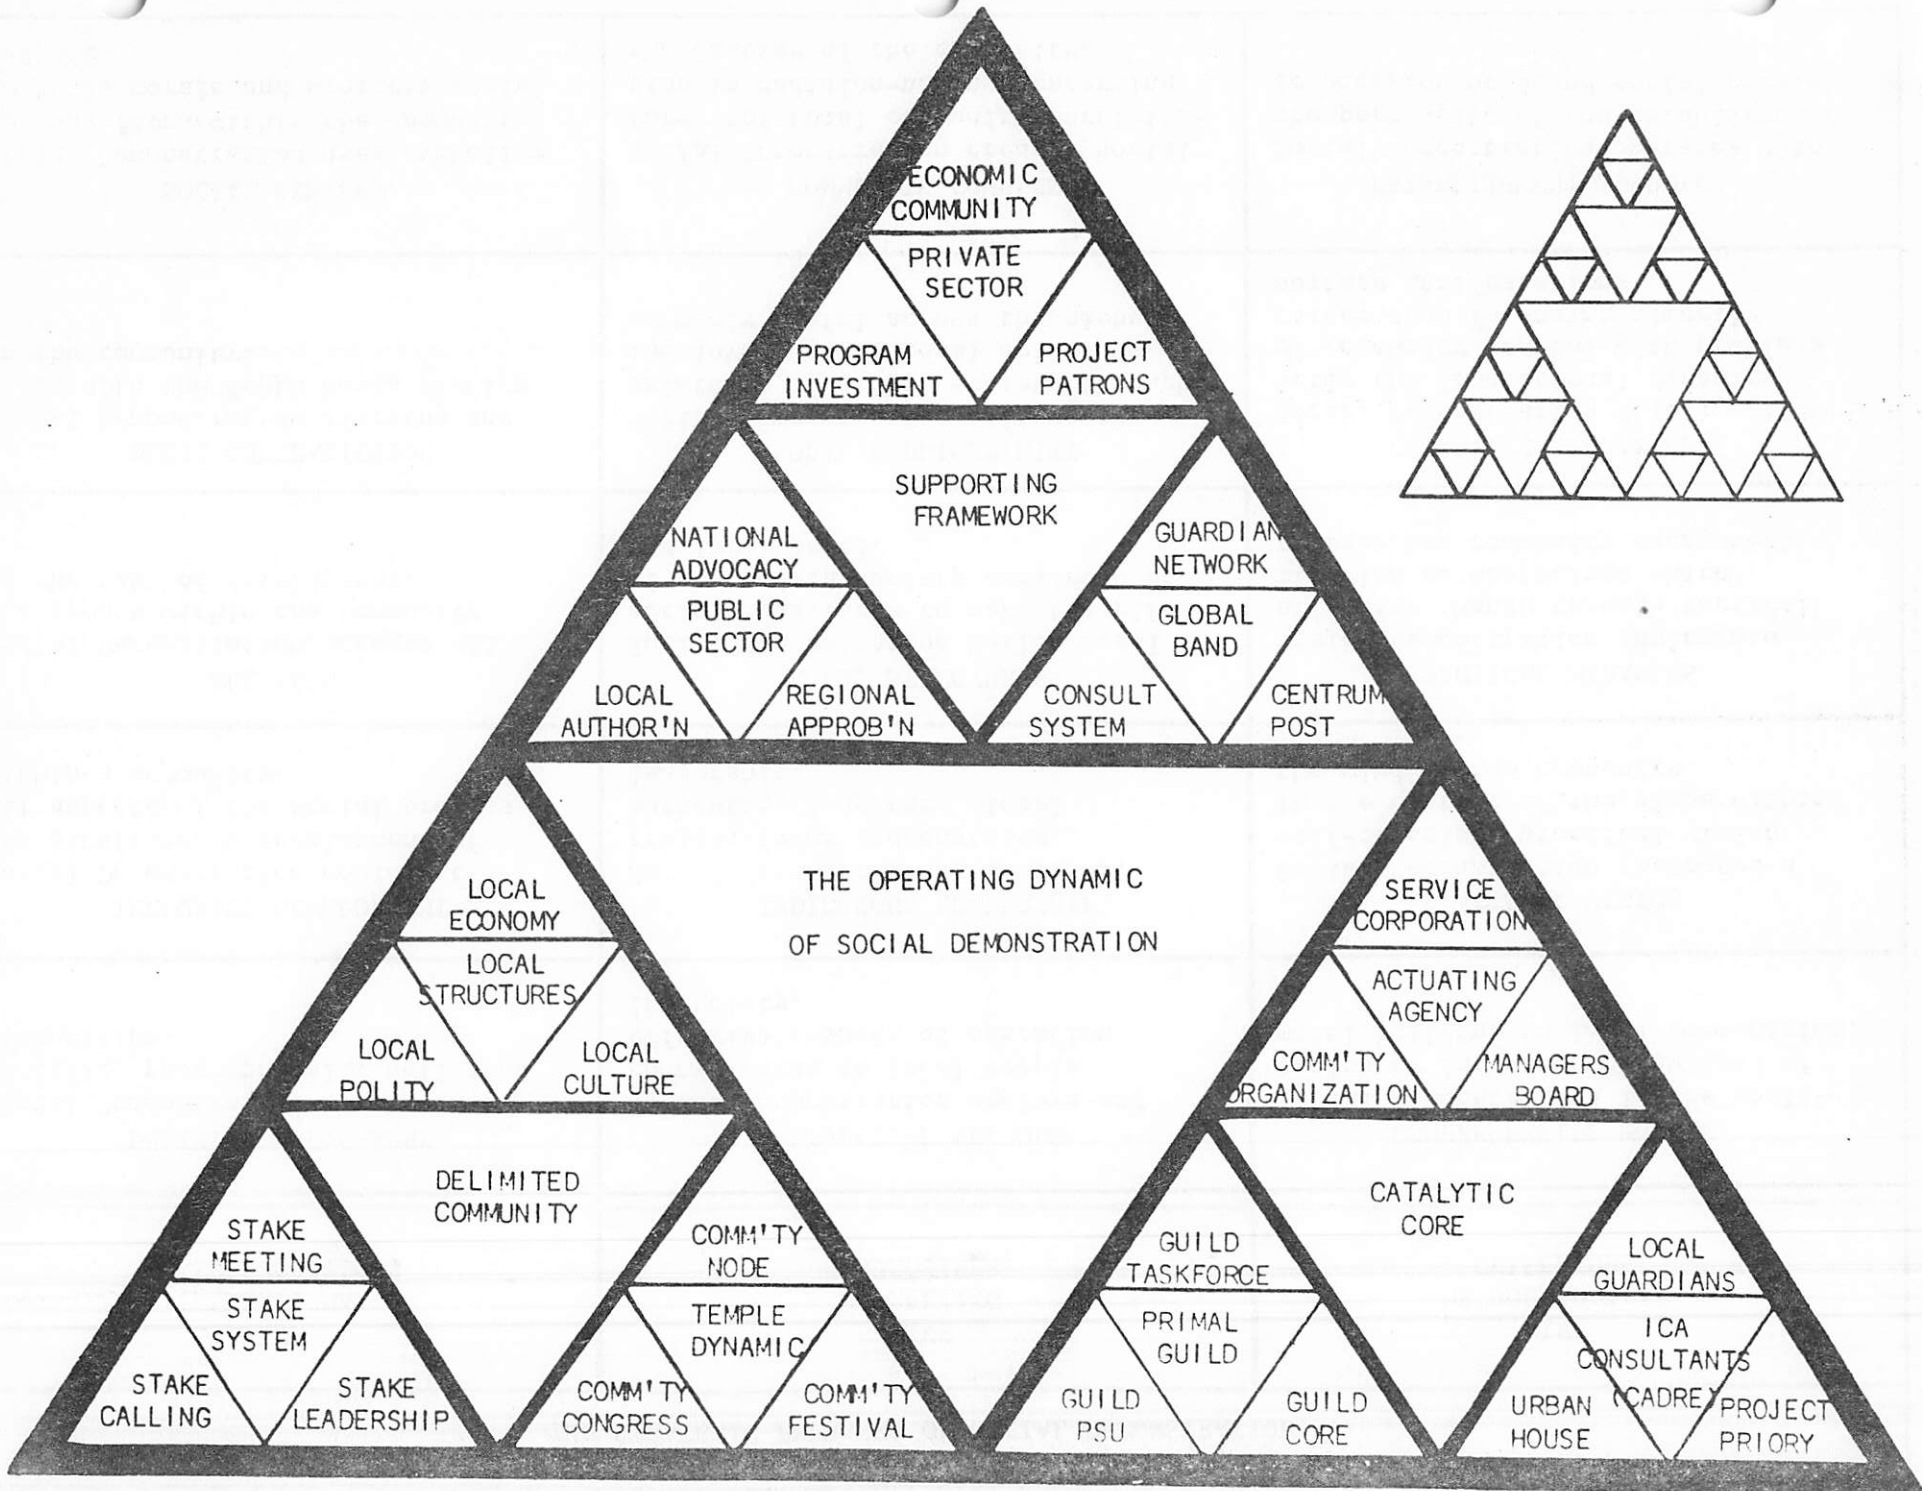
ECONOMIC COMMUNITY

PRIVATE SECTOR

PROGRAM INVESTMENT

PROJECT PATRONS

SUPPORTING FRAMEWORK

NATIONAL ADVOCACY

PUBLIC SECTOR

LOCAL AUTHOR'N

REGIONAL APPROB'N

GUARDIAN NETWORK

GLOBAL BAND

CONSULT SYSTEM

CENTRUM POST

THE OPERATING DYNAMIC OF SOCIAL DEMONSTRATION

LOCAL ECONOMY

LOCAL STRUCTURES

LOCAL POLITY

LOCAL CULTURE

SERVICE CORPORATION

ACTUATING AGENCY

COMM'TY ORGANIZATION

MANAGERS BOARD

DELIMITED COMMUNITY

STAKE MEETING

STAKE SYSTEM

STAKE CALLING

STAKE LEADERSHIP

COMM'TY NODE

TEMPLE DYNAMIC

COMM'TY CONGRESS

COMM'TY FESTIVAL

CATALYTIC CORE

GUILD TASKFORCE

PRIMAL GUILD

GUILD PSU

GUILD CORE

LOCAL GUARDIANS

ICA CONSULTANTS (CADRE)

URBAN HOUSE

PROJECT PRIORY